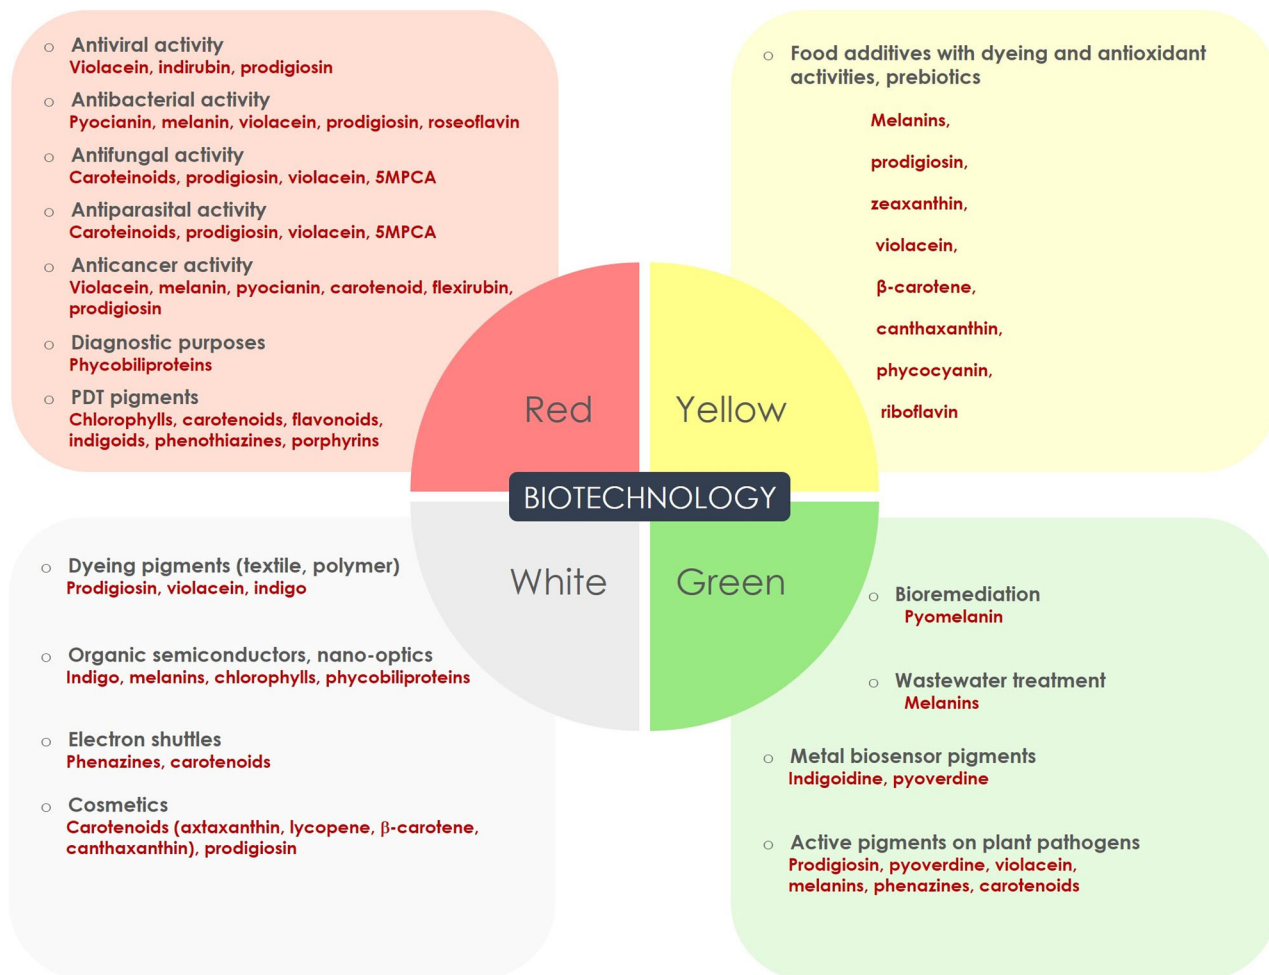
- Antiviral activity
Violacein, indirubin, prodigiosin
- Antibacterial activity
Pyocianin, melanin, violacein, prodigiosin, roseoflavin
- Antifungal activity
Caroteinoids, prodigiosin, violacein, 5MPCA
- Antiparasital activity
Caroteinoids, prodigiosin, violacein, 5MPCA
- Anticancer activity
Violacein, melanin, pyocianin, carotenoid, flexirubin, prodigiosin
- Diagnostic purposes
Phycobiliproteins
- PDT pigments
Chlorophylls, carotenoids, flavonoids, indigoids, phenothiazines, porphyrins

- Food additives with dyeing and antioxidant activities, prebiotics
Melanins,
prodigiosin,
zeaxanthin,
violacein,
β-carotene,
canthaxanthin,
phycocyanin,
riboflavin

Red
Yellow
BIOTECHNOLOGY
White
Green

- Dyeing pigments (textile, polymer)
Prodigiosin, violacein, indigo
- Organic semiconductors, nano-optics
Indigo, melanins, chlorophylls, phycobiliproteins
- Electron shuttles
Phenazines, carotenoids
- Cosmetics
Carotenoids (axtaxanthin, lycopene, β-carotene, canthaxanthin), prodigiosin

- Bioremediation
Pyomelanin
- Wastewater treatment
Melanins
- Metal biosensor pigments
Indigoidine, pyoverdine
- Active pigments on plant pathogens
Prodigiosin, pyoverdine, violacein, melanins, phenazines, carotenoids